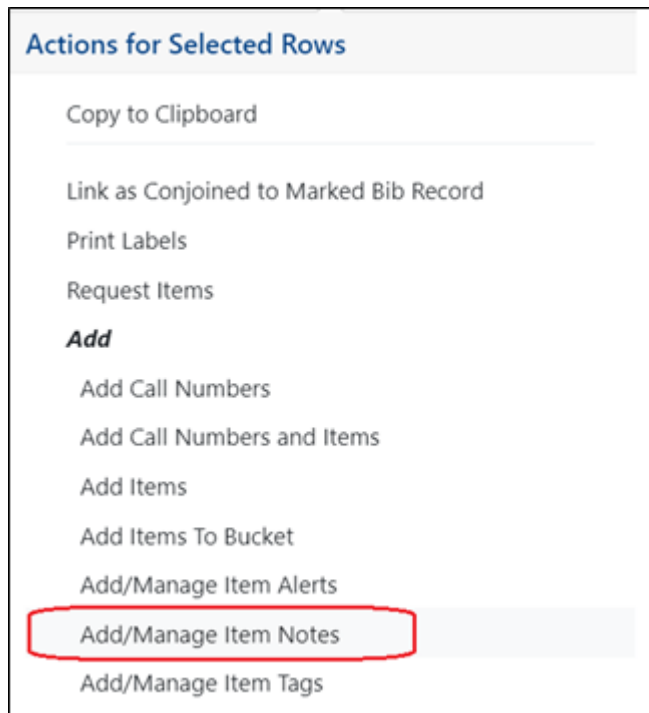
Actions for Selected Rows

Copy to Clipboard

Link as Conjoined to Marked Bib Record
Print Labels
Request Items
**Add**
Add Call Numbers
Add Call Numbers and Items
Add Items
Add Items To Bucket
Add/Manage Item Alerts
Add/Manage Item Notes
Add/Manage Item Tags